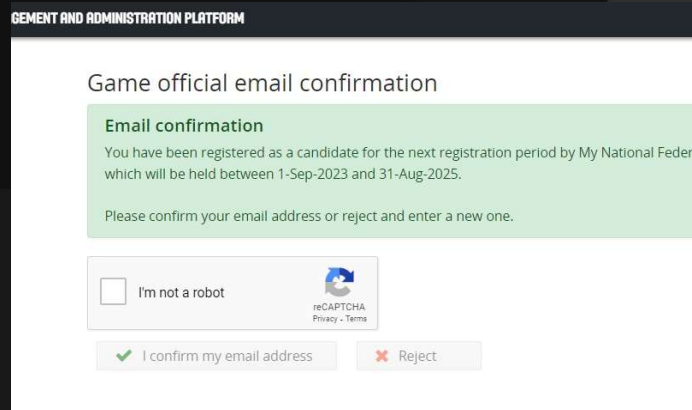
GEMENT AND ADMINISTRATION PLATFORM

Game official email confirmation

Email confirmation

You have been registered as a candidate for the next registration period by My National Feder which will be held between 1-Sep-2023 and 31-Aug-2025.

Please confirm your email address or reject and enter a new one.

I'm not a robot

reCAPTCHA
Privacy - Terms

I confirm my email address

Reject